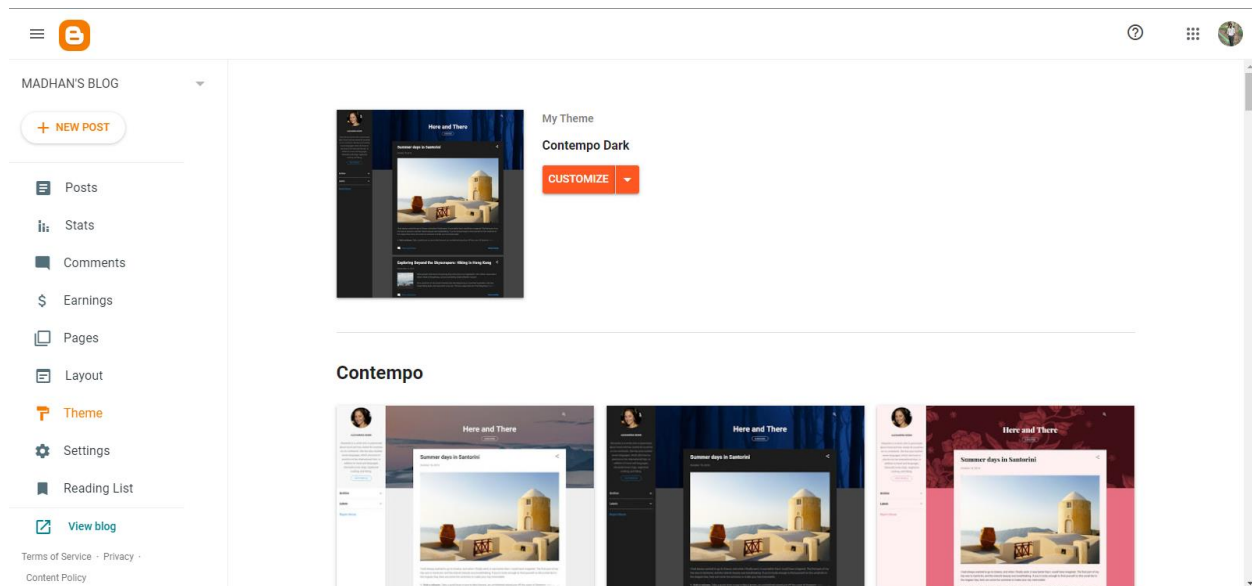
MADHAN'S BLOG

+ NEW POST

Posts

Stats

Comments

Earnings

Pages

Layout

Theme

Settings

Reading List

View blog

Terms of Service · Privacy · Content Policy

Here and There

Summer days in Santorini

Exploring Beyond the Skyscrapers: Hiking in Hong Kong

My Theme

Contempo Dark

CUSTOMIZE

Contempo

Here and There

Summer days in Santorini

Here and There

Summer days in Santorini

Here and There

Summer days in Santorini